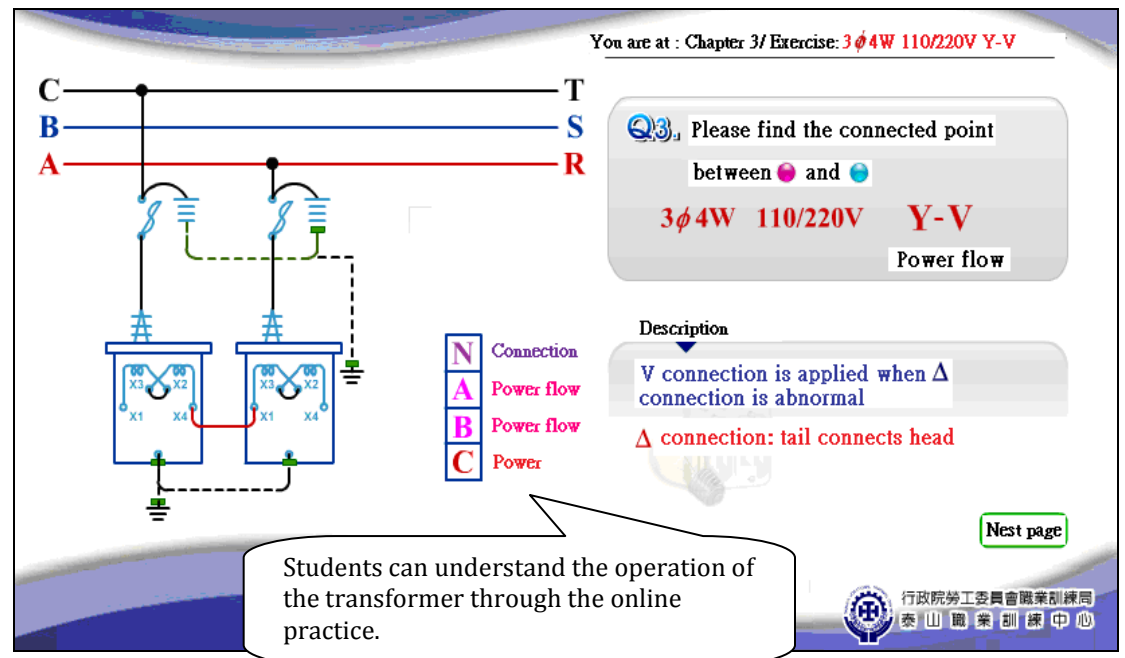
You are at : Chapter 3/ Exercise: 3$\phi$4W 110/220V Y-V

C
B
A
T
S
R

Q3. Please find the connected point between and

3$\phi$4W 110/220V Y-V

Power flow

X3 X2
X1 X4
X3 X2
X1 X4

N Connection
A Power flow
B Power flow
C Power

Description

V connection is applied when $\Delta$ connection is abnormal

$\Delta$ connection: tail connects head

Nest page

Students can understand the operation of the transformer through the online practice.

行政院勞工委員會職業訓練局
泰山職業訓練中心